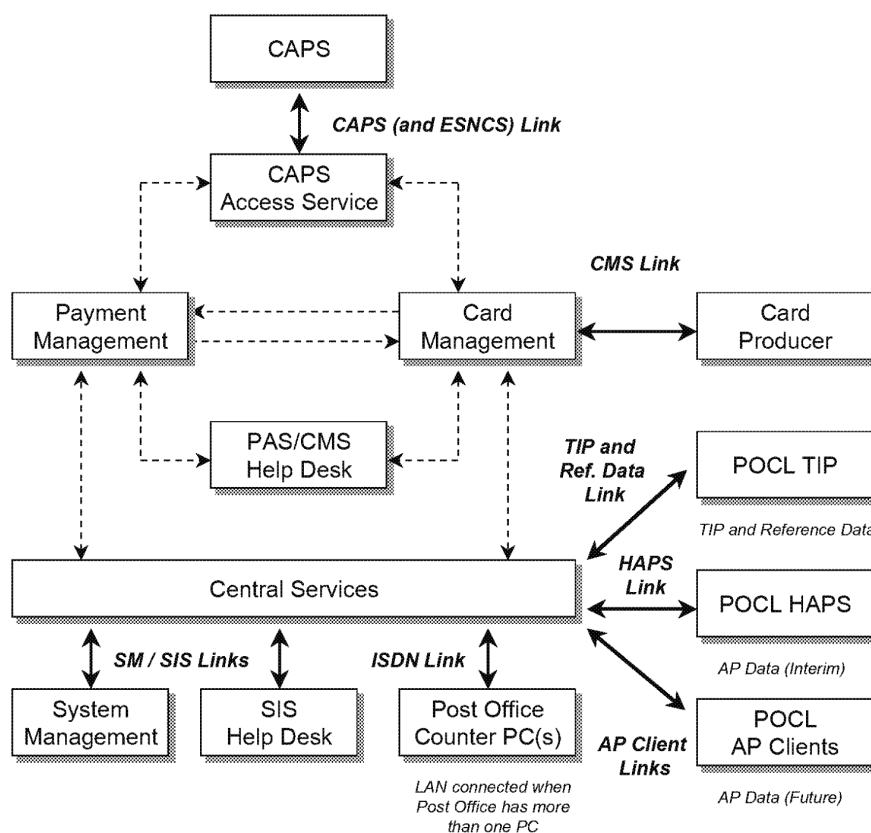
CAPS

CAPS (and ESNCS) Link

CAPS Access Service

CMS Link

Payment Management

Card Management

Card Producer

PAS/CMS Help Desk

TIP and Ref. Data Link

POCL TIP

TIP and Reference Data

HAPS Link

Central Services

POCL HAPS

AP Data (Interim)

SM / SIS Links

ISDN Link

System Management

SIS Help Desk

Post Office Counter PC(s)

POCL AP Clients

AP Client Links

LAN connected when Post Office has more than one PC

AP Data (Future)